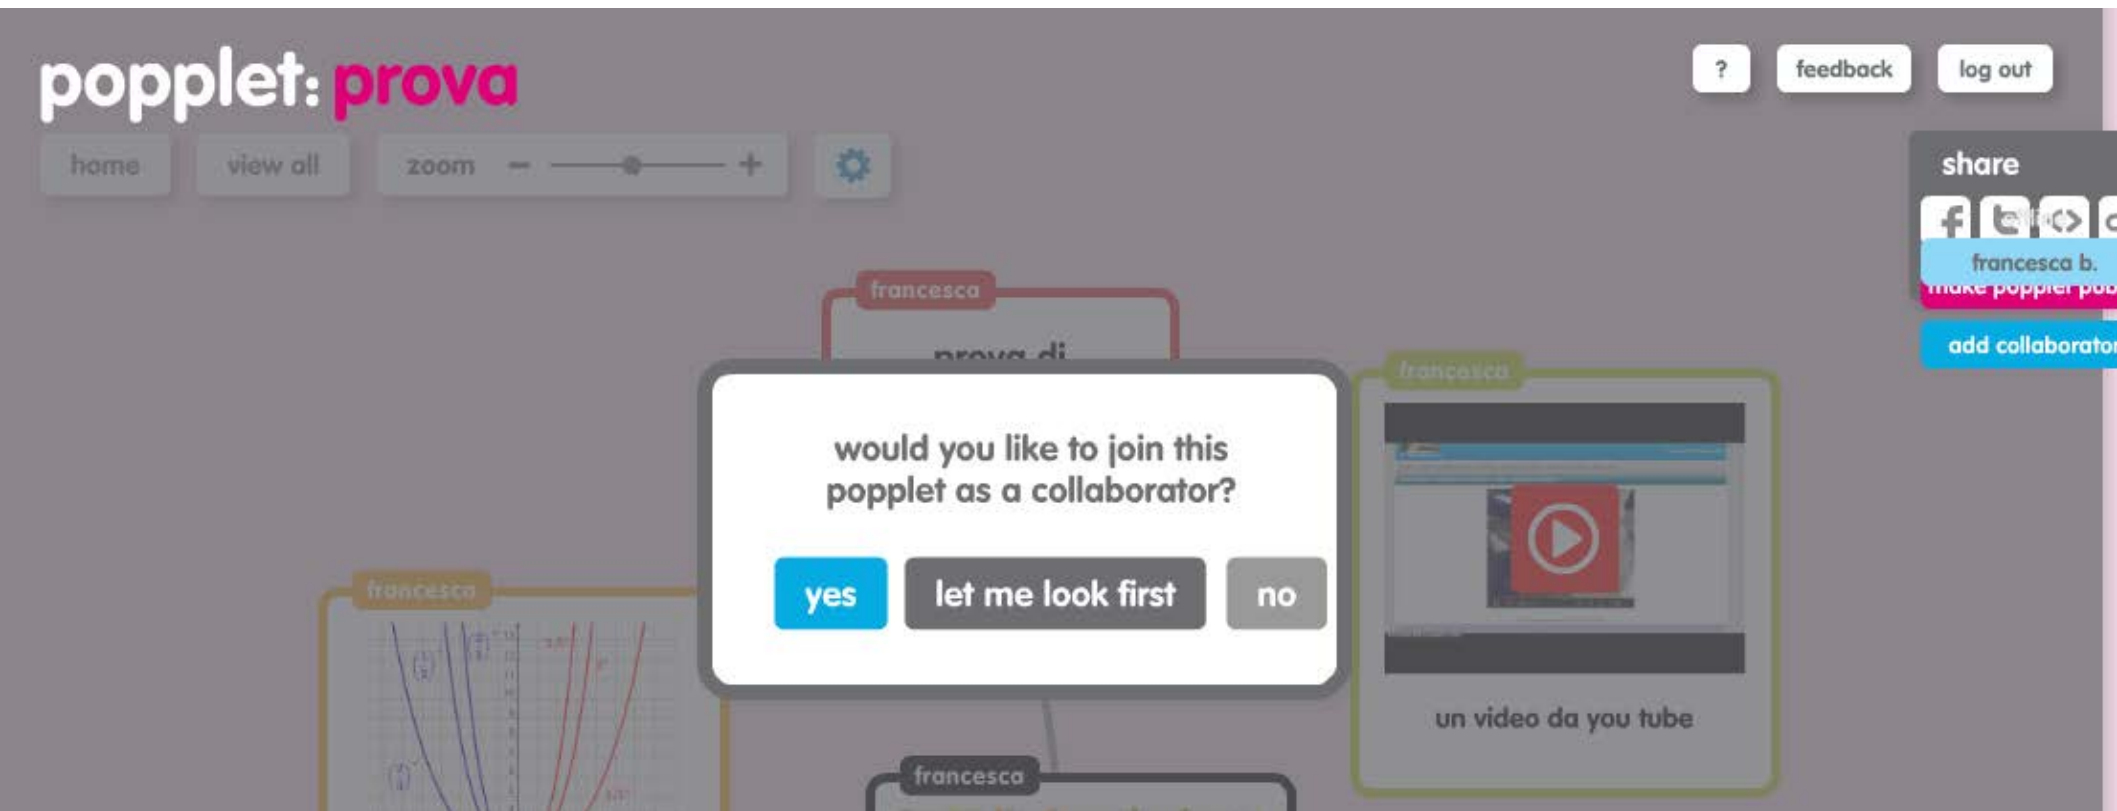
popplet: prova

? feedback log out

home view all zoom − +

share

francesca b.

make popplet pub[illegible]

add collaborator

francesca

prova di

francesca

francesca

would you like to join this popplet as a collaborator?

yes let me look first no

un video da you tube

francesca